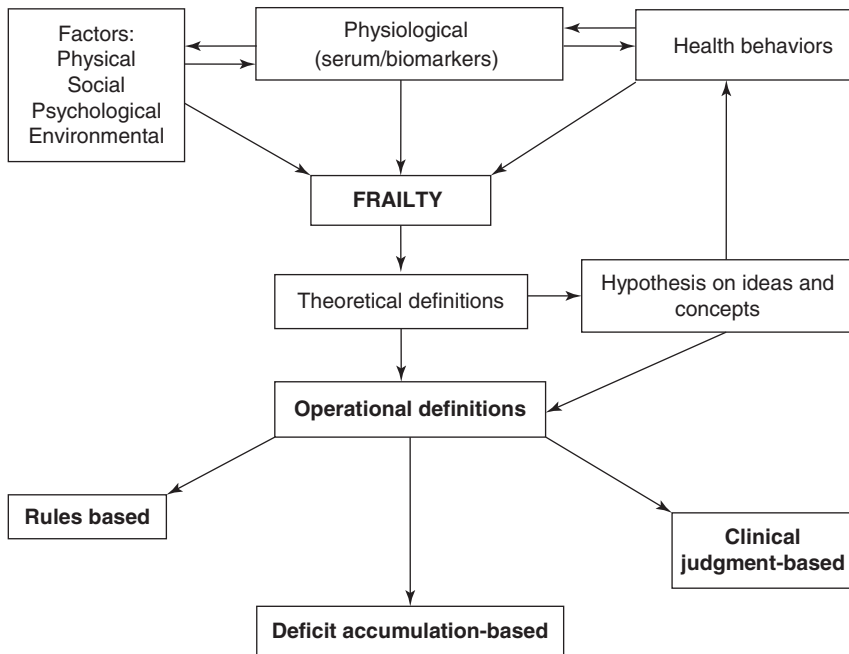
Factors:
Physical
Social
Psychological
Environmental

Physiological
(serum/biomarkers)

Health behaviors

FRAILTY

Theoretical definitions

Hypothesis on ideas and concepts

Operational definitions

Rules based

Clinical judgment-based

Deficit accumulation-based